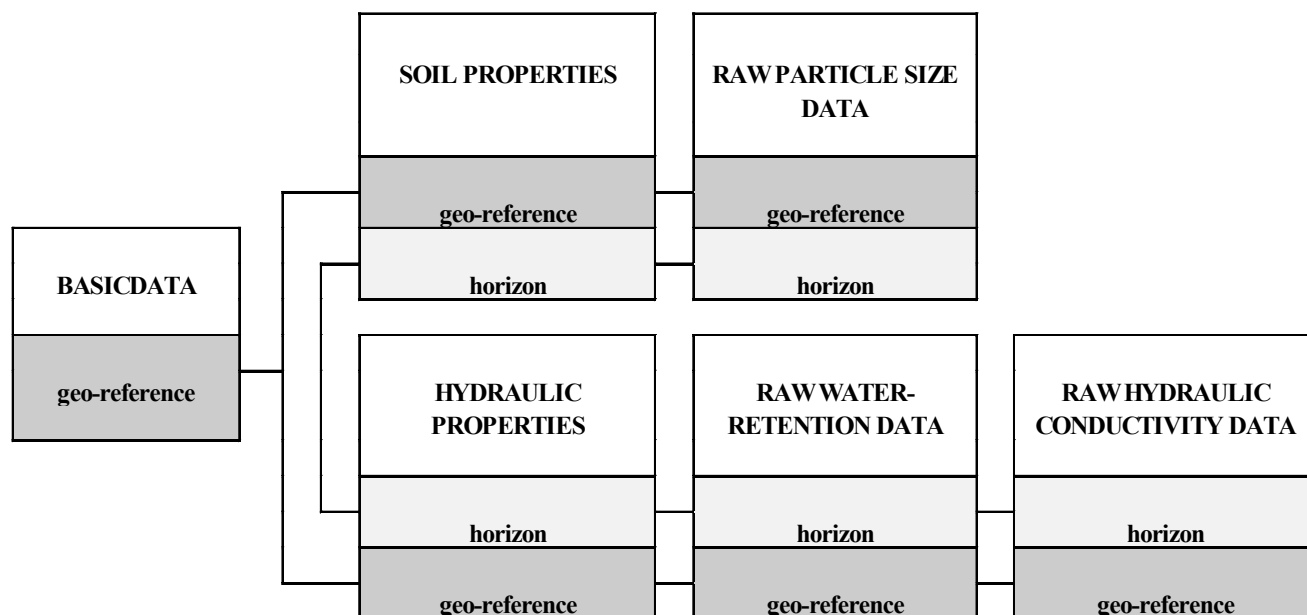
SOIL PROPERTIES

geo-reference

horizon

RAW PARTICLE SIZE DATA

geo-reference

horizon

BASICDATA

geo-reference

HYDRAULIC PROPERTIES

horizon

geo-reference

RAW WATER-RETENTION DATA

horizon

geo-reference

RAW HYDRAULIC CONDUCTIVITY DATA

horizon

geo-reference